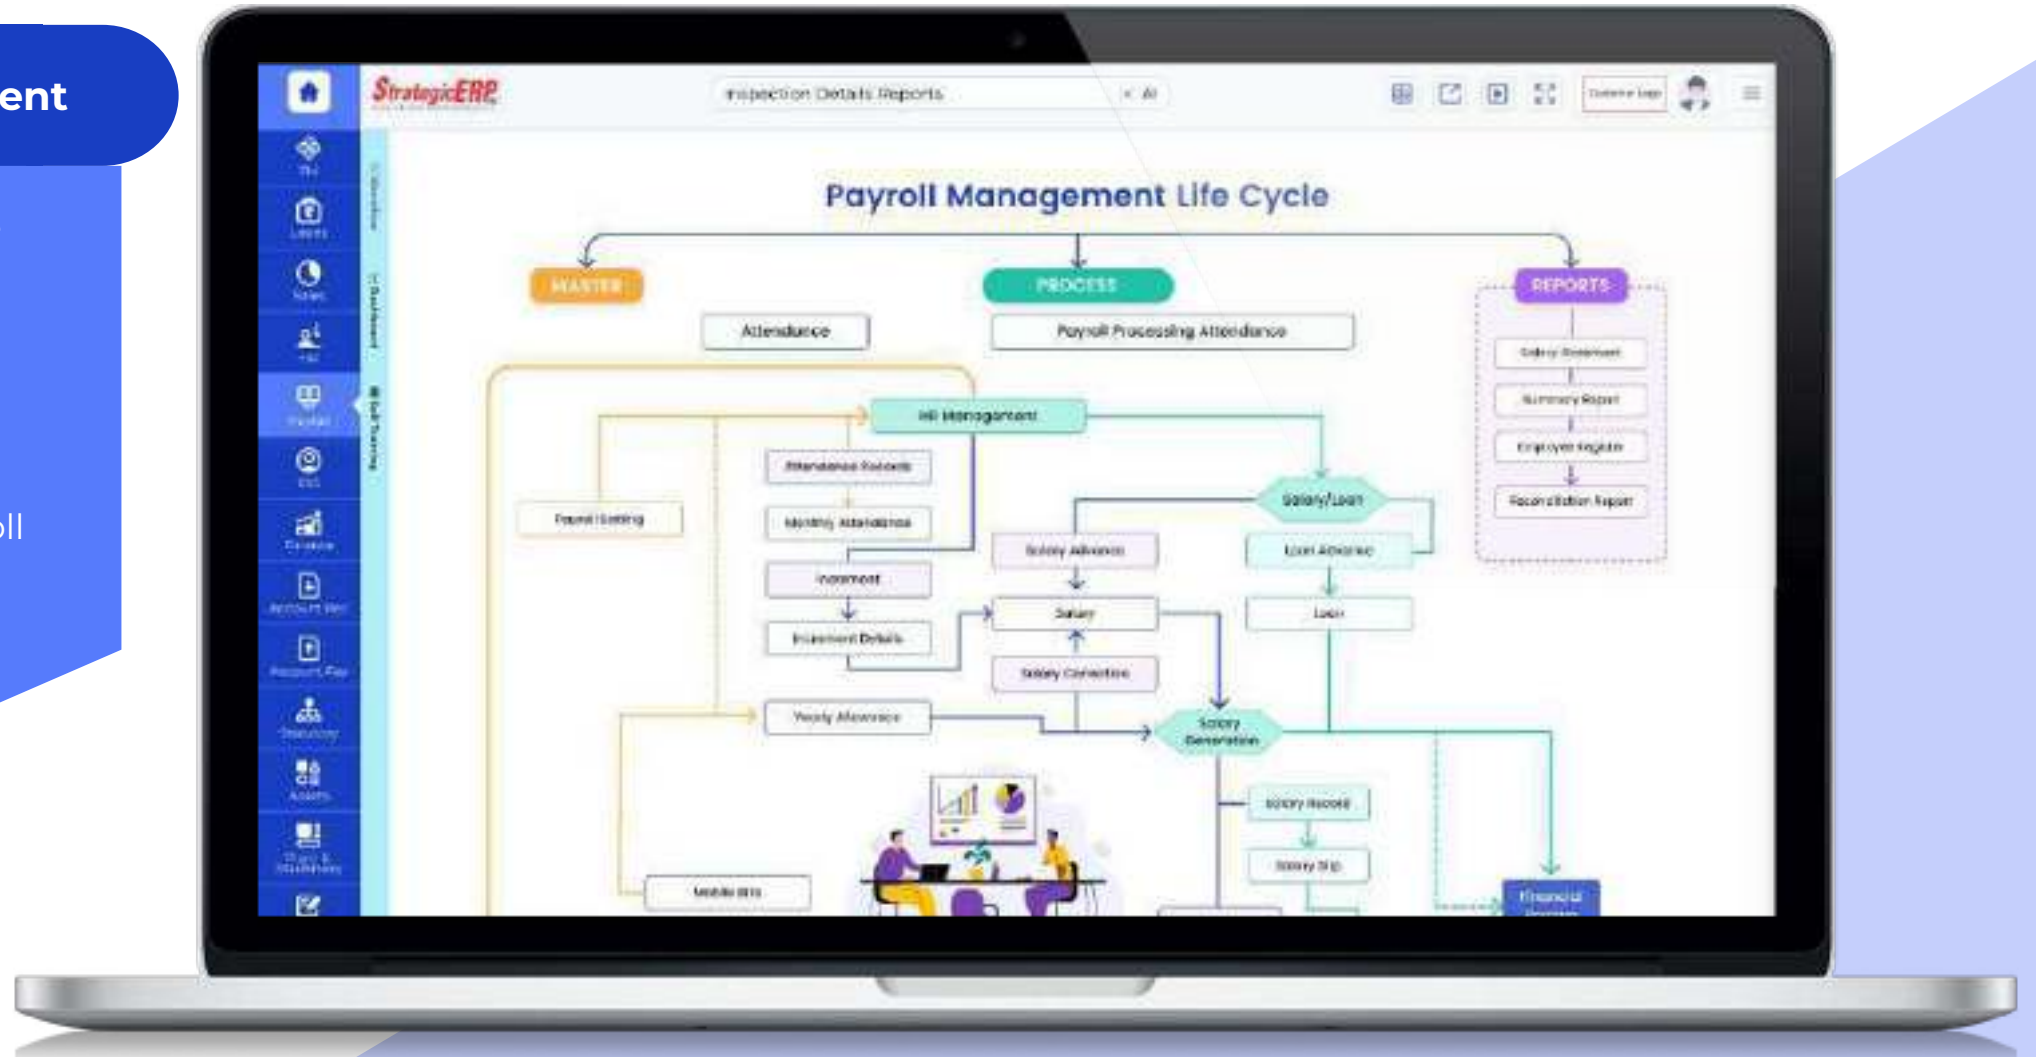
ent

oll

StrategicERP

Inspection Details Reports

Payroll Management Life Cycle

MASTER

PROCESS

REPORTS

Attendance

Payroll Processing Attendance

Salary Statement

Summary Report

Employee Register

Reconciliation Report

HR Management

Attendance Records

Monthly Attendance

Payroll Setting

Salary/Loan

Salary Advance

Loan Advance

Increment

Increment Details

Salary

Loan

Salary Correction

Yearly Allowance

Salary Generation

Salary Record

Salary Slip

Mobile Bills

Financial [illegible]